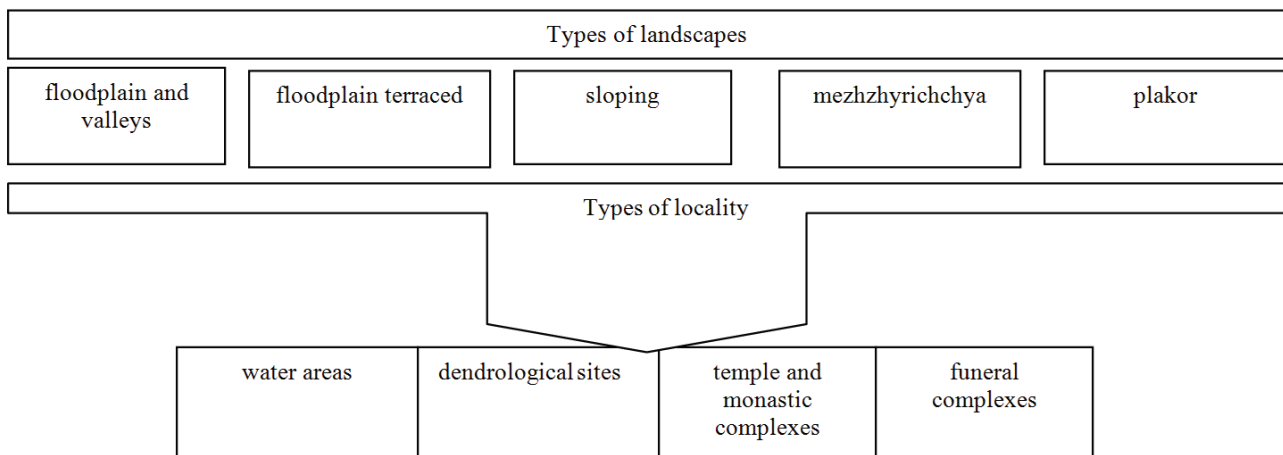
Types of landscapes

floodplain and valleys

floodplain terraced

sloping

mezhzhyrichchya

plakor

Types of locality

water areas

dendrological sites

temple and monastic complexes

funeral complexes